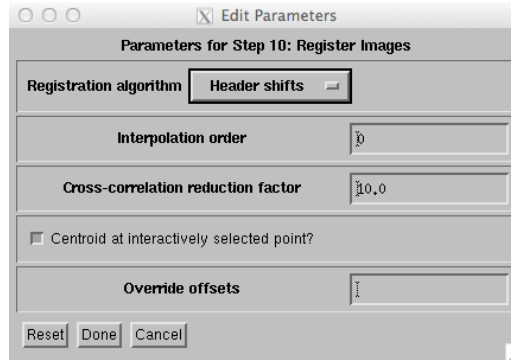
Edit Parameters

Parameters for Step 10: Register Images

Registration algorithm | Header shifts

Interpolation order | 0

Cross-correlation reduction factor | 10.0

Centroid at interactively selected point?

Override offsets

Reset Done Cancel